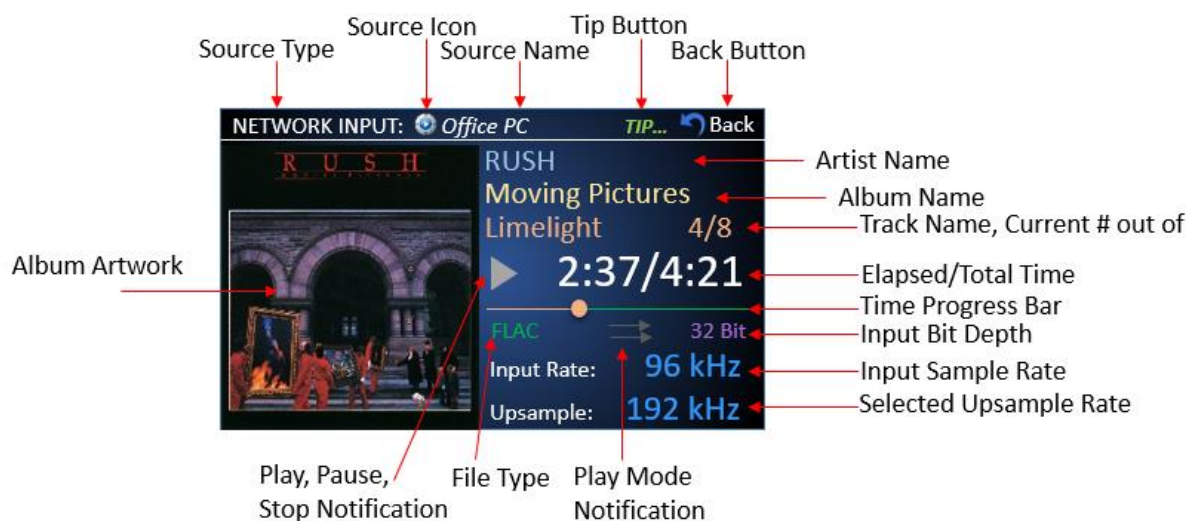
Source Icon
Tip Button
Source Type
Source Name
Back Button

NETWORK INPUT: Office PC
TIP... Back

R U S H

RUSH
Artist Name
Moving Pictures
Album Name
Limelight 4/8
Track Name, Current # out of
Album Artwork
2:37/4:21
Elapsed/Total Time
Time Progress Bar
FLAC
32 Bit
Input Bit Depth
Input Rate: 96 kHz
Input Sample Rate
Upsample: 192 kHz
Selected Upsample Rate

Play, Pause, Stop Notification
File Type
Play Mode Notification